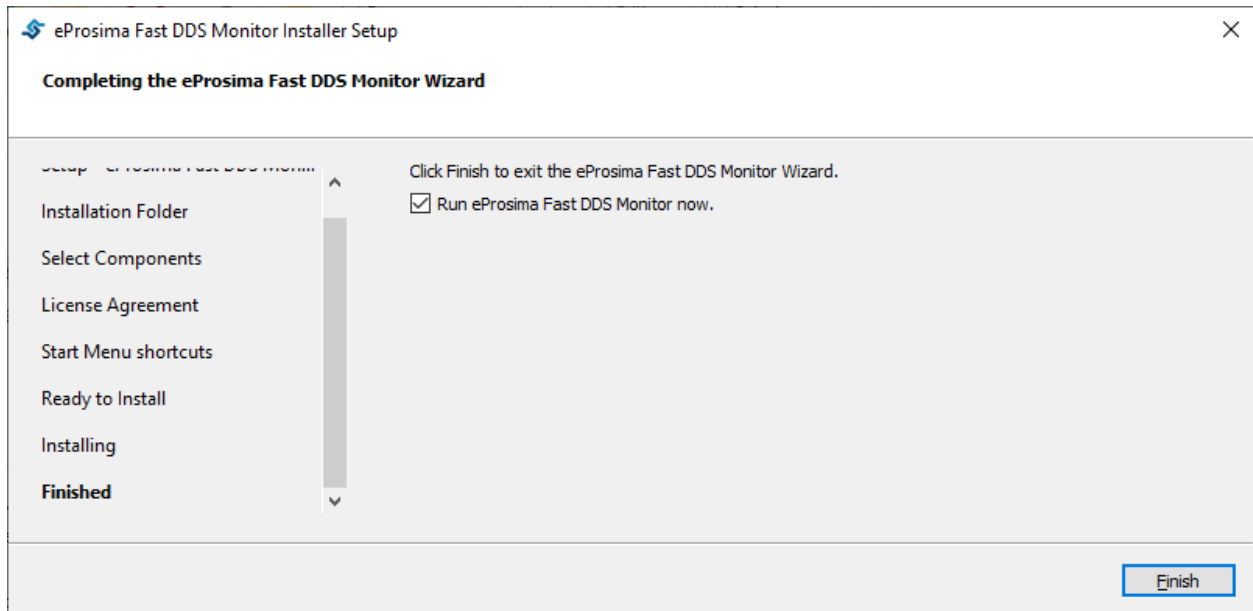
eProsima Fast DDS Monitor Installer Setup

Completing the eProsima Fast DDS Monitor Wizard

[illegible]

Installation Folder

Select Components

License Agreement

Start Menu shortcuts

Ready to Install

Installing

Finished

Click Finish to exit the eProsima Fast DDS Monitor Wizard.

Run eProsima Fast DDS Monitor now.

Finish